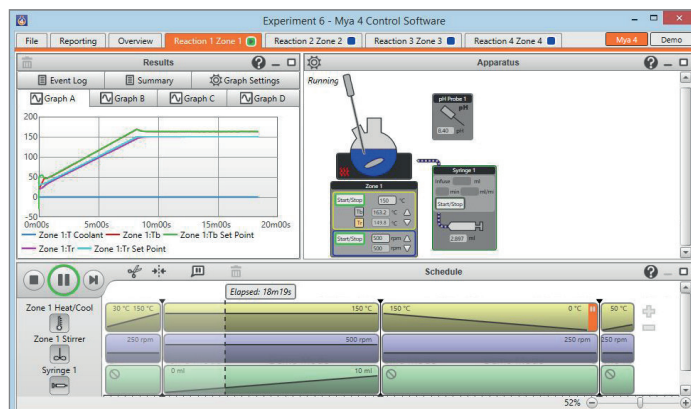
Experiment 6 - Mya 4 Control Software

File | Reporting | Overview | Reaction 1 Zone 1 | Reaction 2 Zone 2 | Reaction 3 Zone 3 | Reaction 4 Zone 4 | Mya 4 | Demo

Results

Event Log | Summary | Graph Settings

Graph A | Graph B | Graph C | Graph D

200
150
100
50
0
-50
0m00s 5m00s 10m00s 15m00s 20m00s

Zone 1:T Coolant — Zone 1:Tb — Zone 1:Tb Set Point — Zone 1:Tr — Zone 1:Tr Set Point

Apparatus

Running

pH Probe 1
pH
8.40 pH

Zone 1
Start/Stop 150 °C
Tb 163.2 °C
Tr 149.8 °C
Start/Stop 500 rpm
500 rpm

Syringe 1
Infuse ml
min ml/m
Start/Stop
2.697 ml

Schedule

Elapsed: 18m19s

Zone 1 Heat/Cool
Zone 1 Stirrer
Syringe 1

30 °C 150 °C
150 °C
150 °C
0 °C
50 °C
250 rpm
500 rpm
250 rpm
250 rpm
0 ml
10 ml

52%